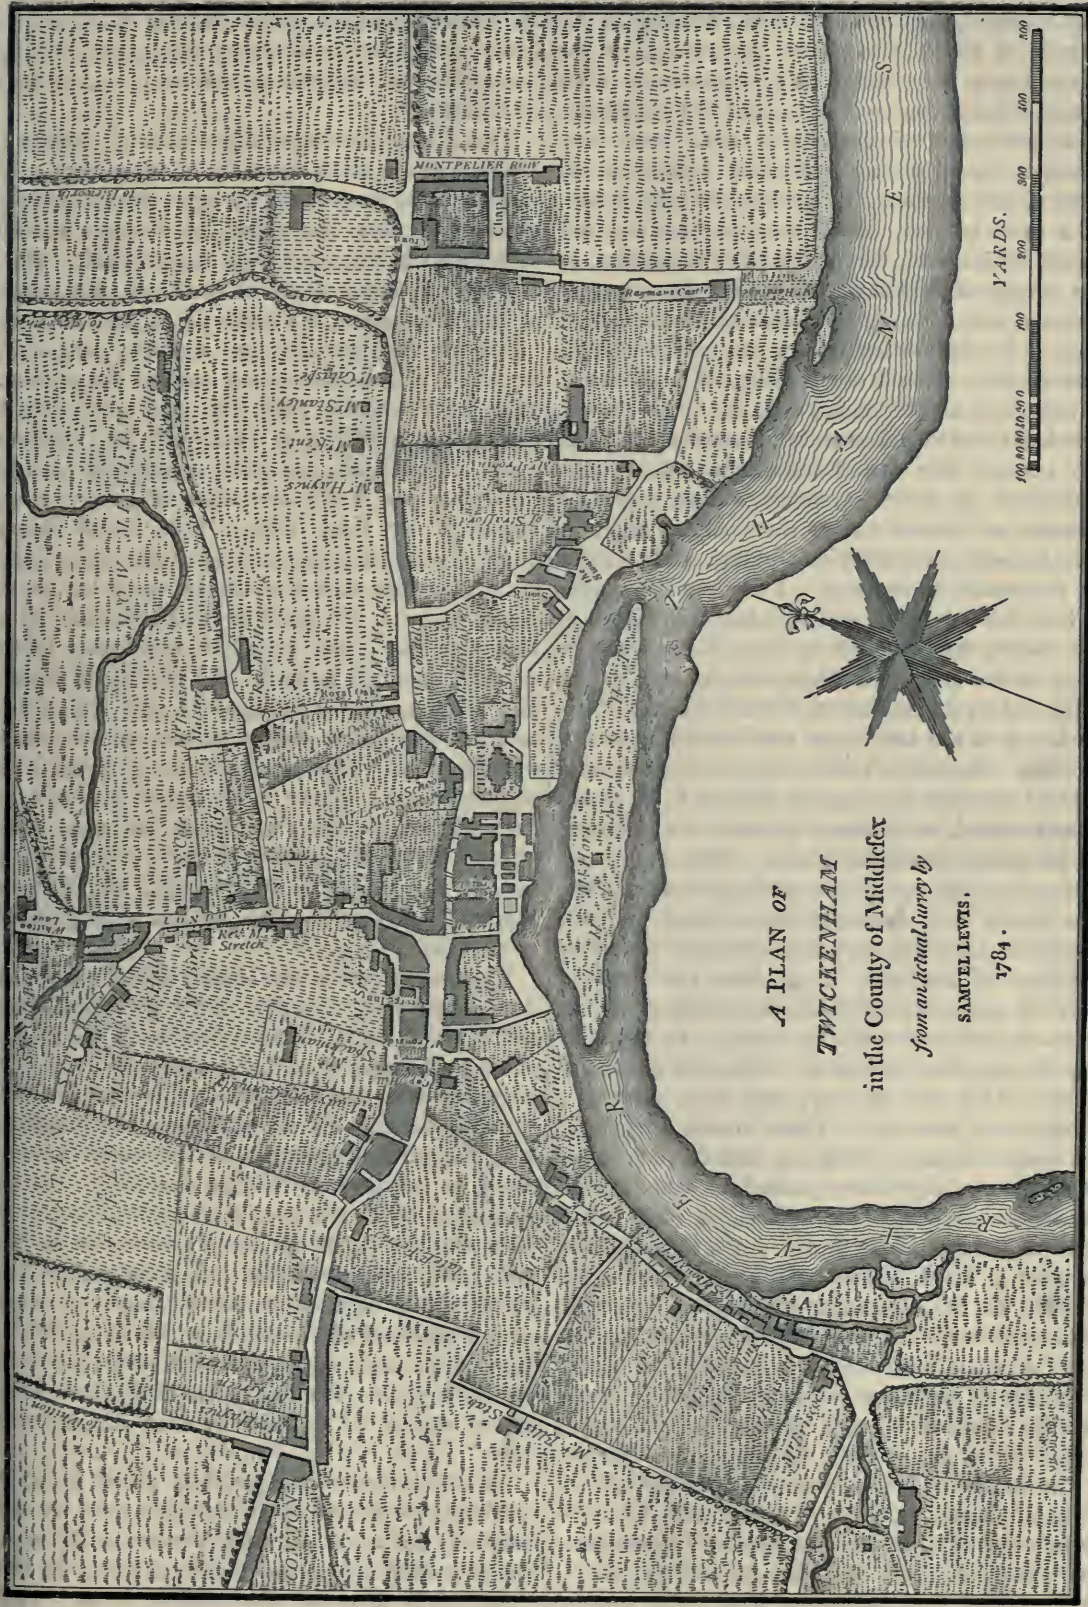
A PLAN OF
TWICKENHAM
in the County of Middlesex
from an actual Survey by
SAMUEL LEWIS.
1784.

YARDS.
100 80 60 40 20 0 100 200 300 400 500

R I V E R T H A M E S

MONTPELIER ROW
Ragmans Castle
Mr Stanley
Mr Kent
Mr Haynes
Royal Oak
Mr Horne
Stretch
Mr Ruff
Mr Cottage